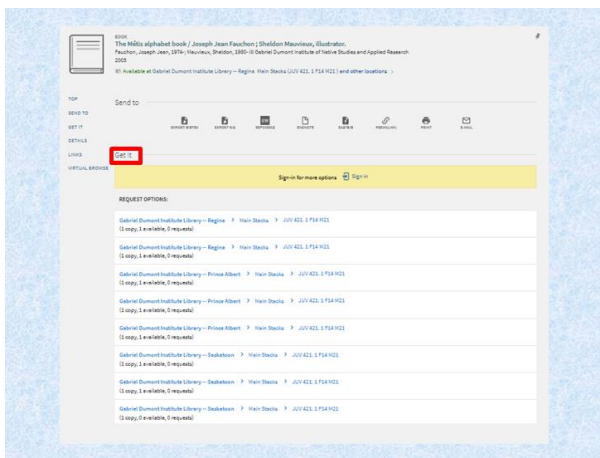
BOOK
The Métis alphabet book / Joseph Jean Fauchon ; Sheldon Mauvieux, illustrator.
Fauchon, Joseph Jean, 1974-; Mauvieux, Sheldon, 1980- ; Gabriel Dumont Institute of Native Studies and Applied Research
2005
Available at Gabriel Dumont Institute Library – Regina Main Stacks (JUV 421.1 F14 M21) and other locations >

TOP
SEND TO
GET IT
DETAILS
LINKS
VIRTUAL BROWSE

Send to

EXPORT BIBTEX EXPORT RIS REFWORKS ENDNOTE EASYBIB PERMALINK PRINT E-MAIL

Get It

Sign-in for more options Sign in

REQUEST OPTIONS:

Gabriel Dumont Institute Library – Regina > Main Stacks > JUV 421.1 F14 M21
(1 copy, 1 available, 0 requests)

Gabriel Dumont Institute Library – Regina > Main Stacks > JUV 421.1 F14 M21
(1 copy, 1 available, 0 requests)

Gabriel Dumont Institute Library – Prince Albert > Main Stacks > JUV 421.1 F14 M21
(1 copy, 1 available, 0 requests)

Gabriel Dumont Institute Library – Prince Albert > Main Stacks > JUV 421.1 F14 M21
(1 copy, 1 available, 0 requests)

Gabriel Dumont Institute Library – Prince Albert > Main Stacks > JUV 421.1 F14 M21
(1 copy, 1 available, 0 requests)

Gabriel Dumont Institute Library – Saskatoon > Main Stacks > JUV 421.1 F14 M21
(1 copy, 1 available, 0 requests)

Gabriel Dumont Institute Library – Saskatoon > Main Stacks > JUV 421.1 F14 M21
(1 copy, 1 available, 0 requests)

Gabriel Dumont Institute Library – Saskatoon > Main Stacks > JUV 421.1 F14 M21
(1 copy, 0 available, 0 requests)